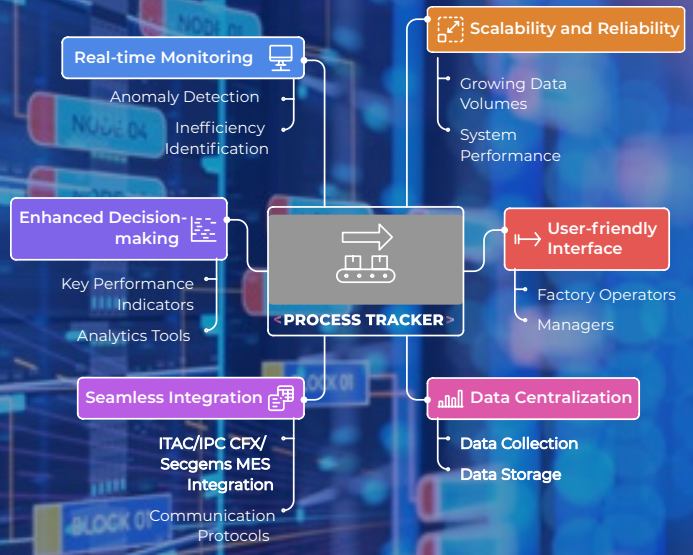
Real-time Monitoring

Anomaly Detection

Inefficiency Identification

Enhanced Decision-making

Key Performance Indicators

Analytics Tools

Seamless Integration

ITAC/IPC CFX/ Secgems MES Integration

Communication Protocols

Scalability and Reliability

Growing Data Volumes

System Performance

User-friendly Interface

Factory Operators

Managers

Data Centralization

Data Collection

Data Storage

< PROCESS TRACKER >

NODE 04

BLOCK 01

BLOCK 01